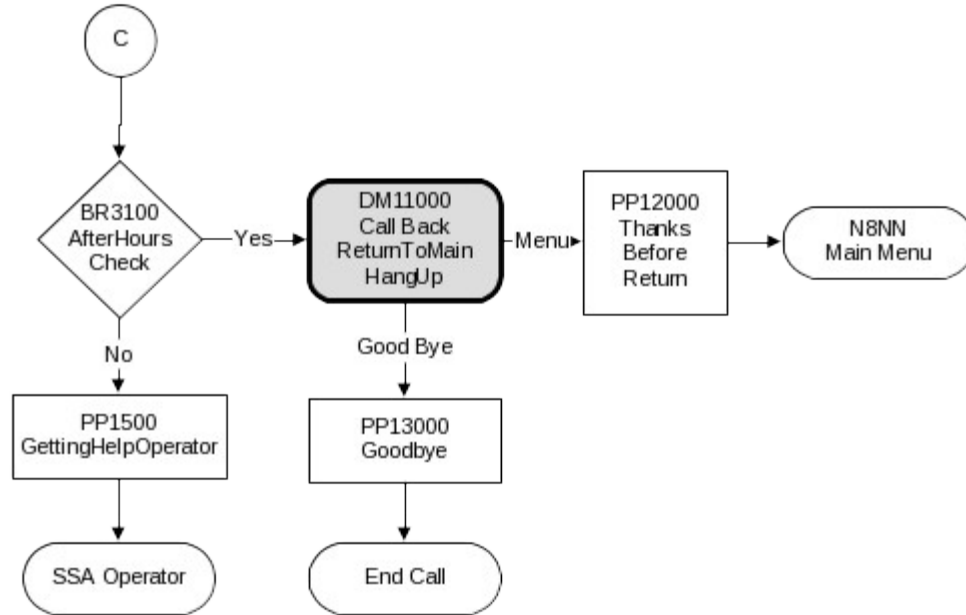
C

BR3100
AfterHours
Check

Yes

DM11000
Call Back
ReturnToMain
HangUp

Menu

PP12000
Thanks
Before
Return

N8NN
Main Menu

No

Good Bye

PP1500
GettingHelpOperator

PP13000
Goodbye

SSA Operator

End Call